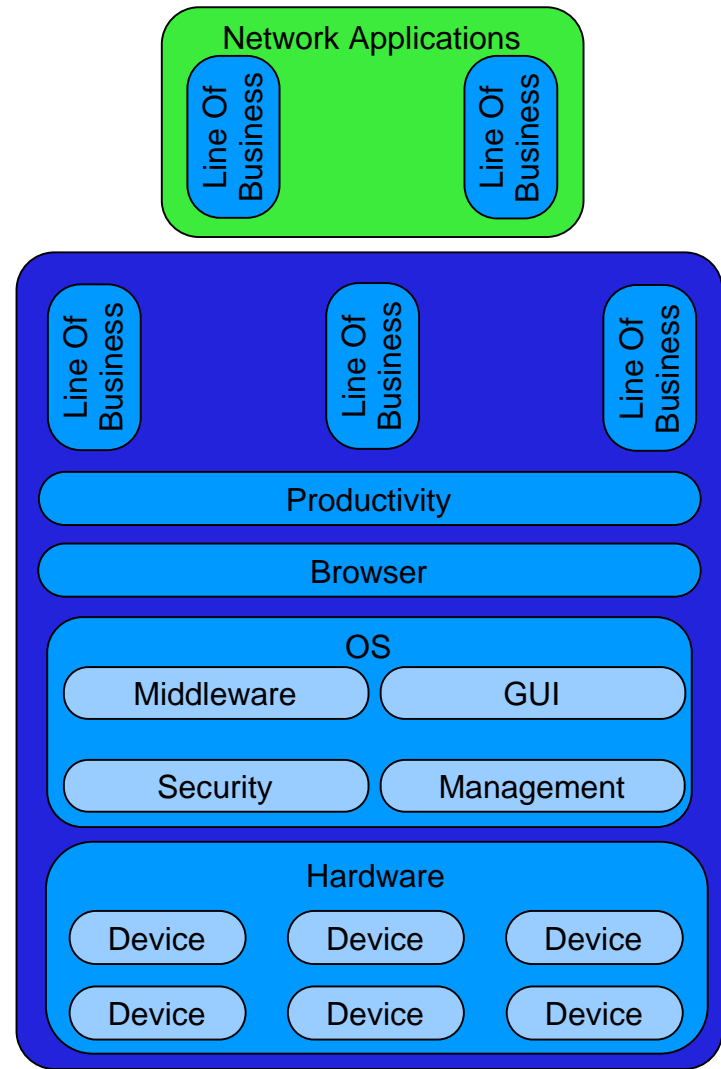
Network Applications

Line Of Business

Line Of Business

Line Of Business

Line Of Business

Line Of Business

Productivity

Browser

OS

Middleware

GUI

Security

Management

Hardware

Device

Device

Device

Device

Device

Device